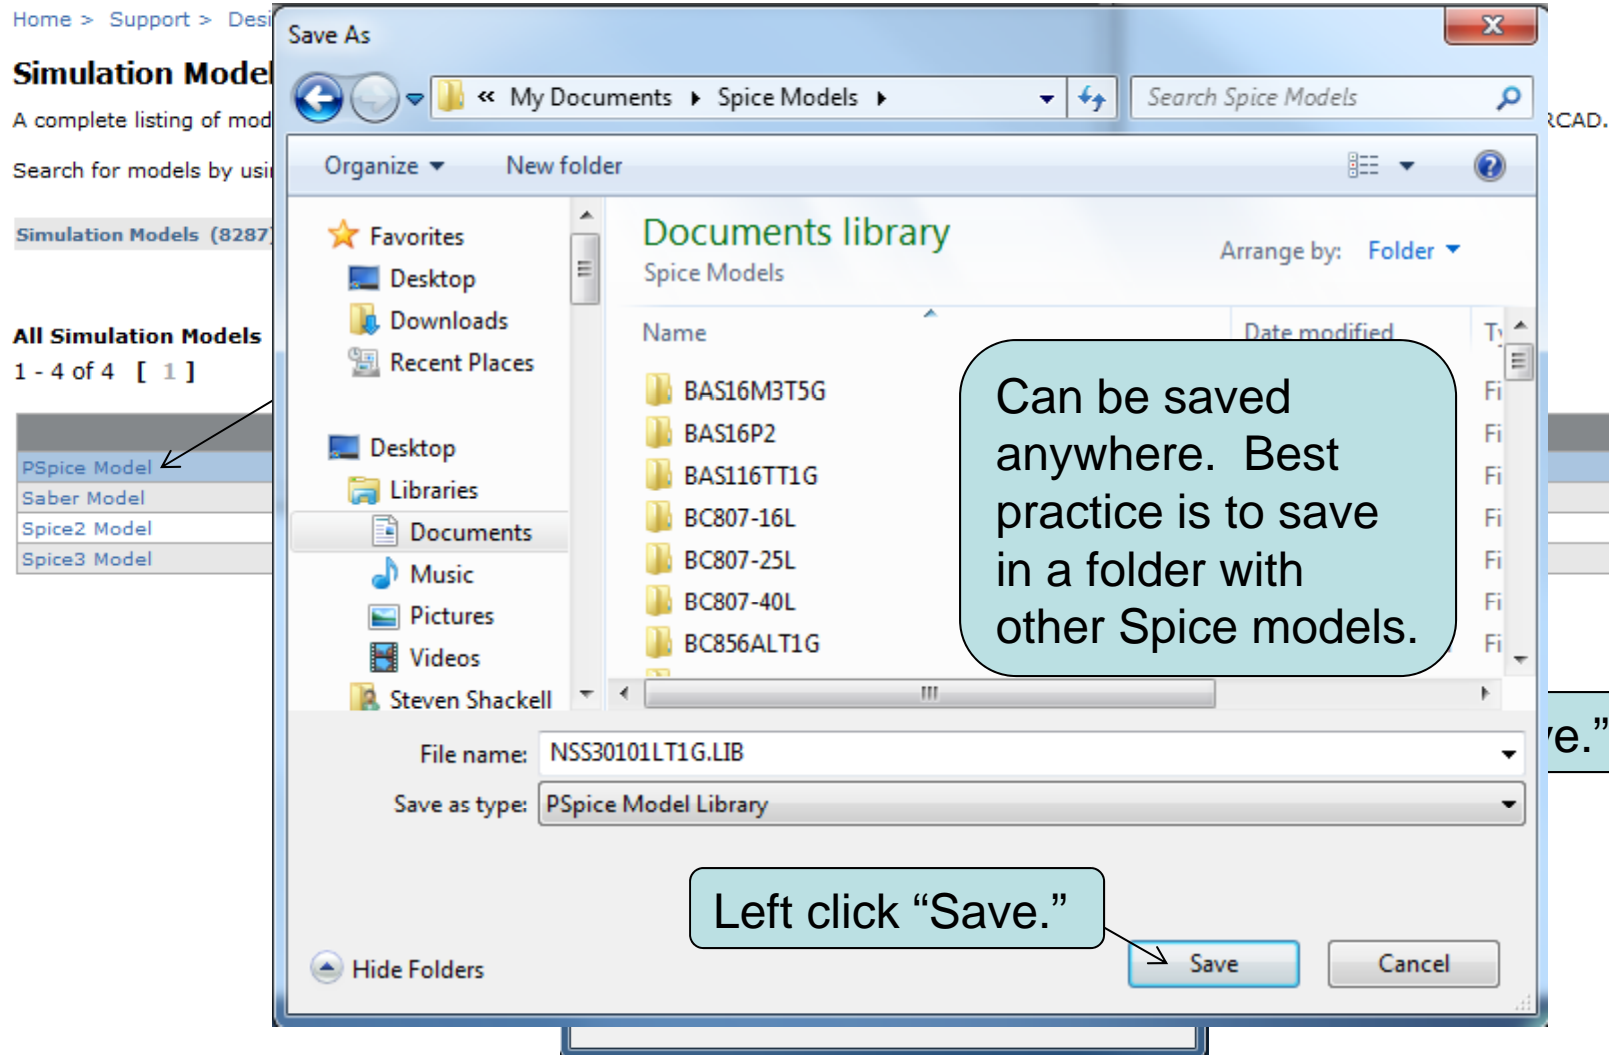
Home > Support > Desi

Simulation Model

A complete listing of mod

RCAD.

Search for models by usi

Simulation Models (8287)

All Simulation Models

1 - 4 of 4 [ 1 ]

PSpice Model
Saber Model
Spice2 Model
Spice3 Model

Save As

« My Documents ▸ Spice Models ▸

Search Spice Models

Organize ▾ New folder

Favorites
Desktop
Downloads
Recent Places

Desktop
Libraries
Documents
Music
Pictures
Videos
Steven Shackell

Documents library
Spice Models

Arrange by: Folder ▾

Name
Date modified
T

BAS16M3T5G
BAS16P2
BAS116TT1G
BC807-16L
BC807-25L
BC807-40L
BC856ALT1G

Fi
Fi
Fi
Fi
Fi
Fi
Fi

Can be saved anywhere. Best practice is to save in a folder with other Spice models.

e.”

File name: NSS30101LT1G.LIB

Save as type: PSpice Model Library

Left click “Save.”

Hide Folders

Save

Cancel